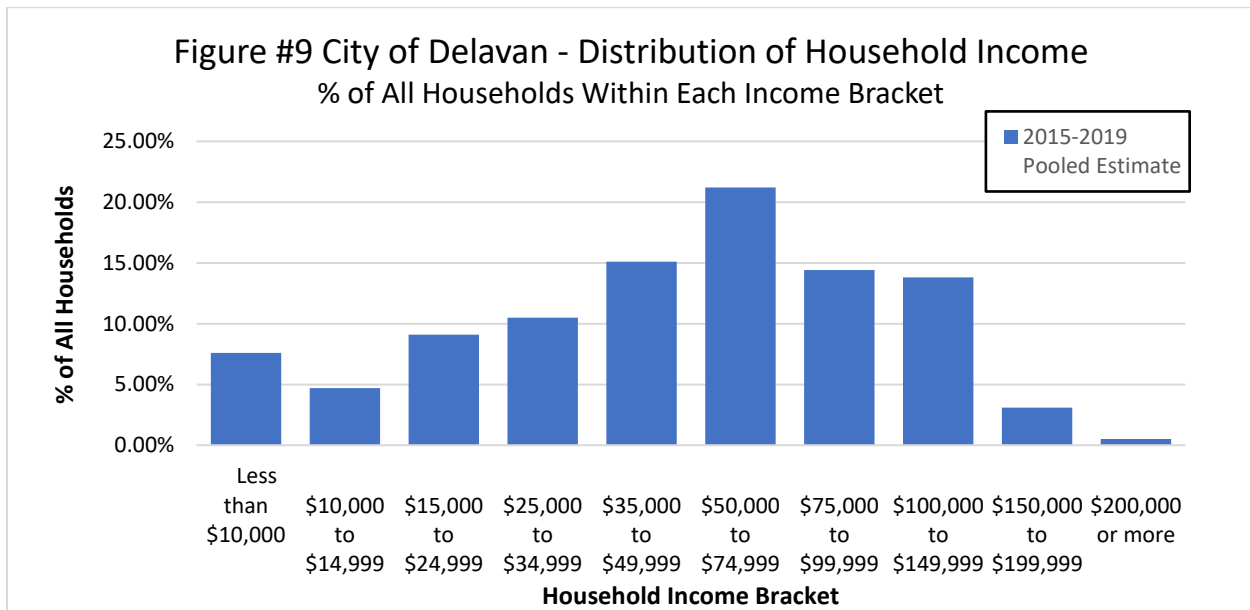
Figure #9 City of Delavan - Distribution of Household Income
% of All Households Within Each Income Bracket

2015-2019 Pooled Estimate

% of All Households

25.00%
20.00%
15.00%
10.00%
5.00%
0.00%

Less than $10,000
$10,000 to $14,999
$15,000 to $24,999
$25,000 to $34,999
$35,000 to $49,999
$50,000 to $74,999
$75,000 to $99,999
$100,000 to $149,999
$150,000 to $199,999
$200,000 or more

Household Income Bracket